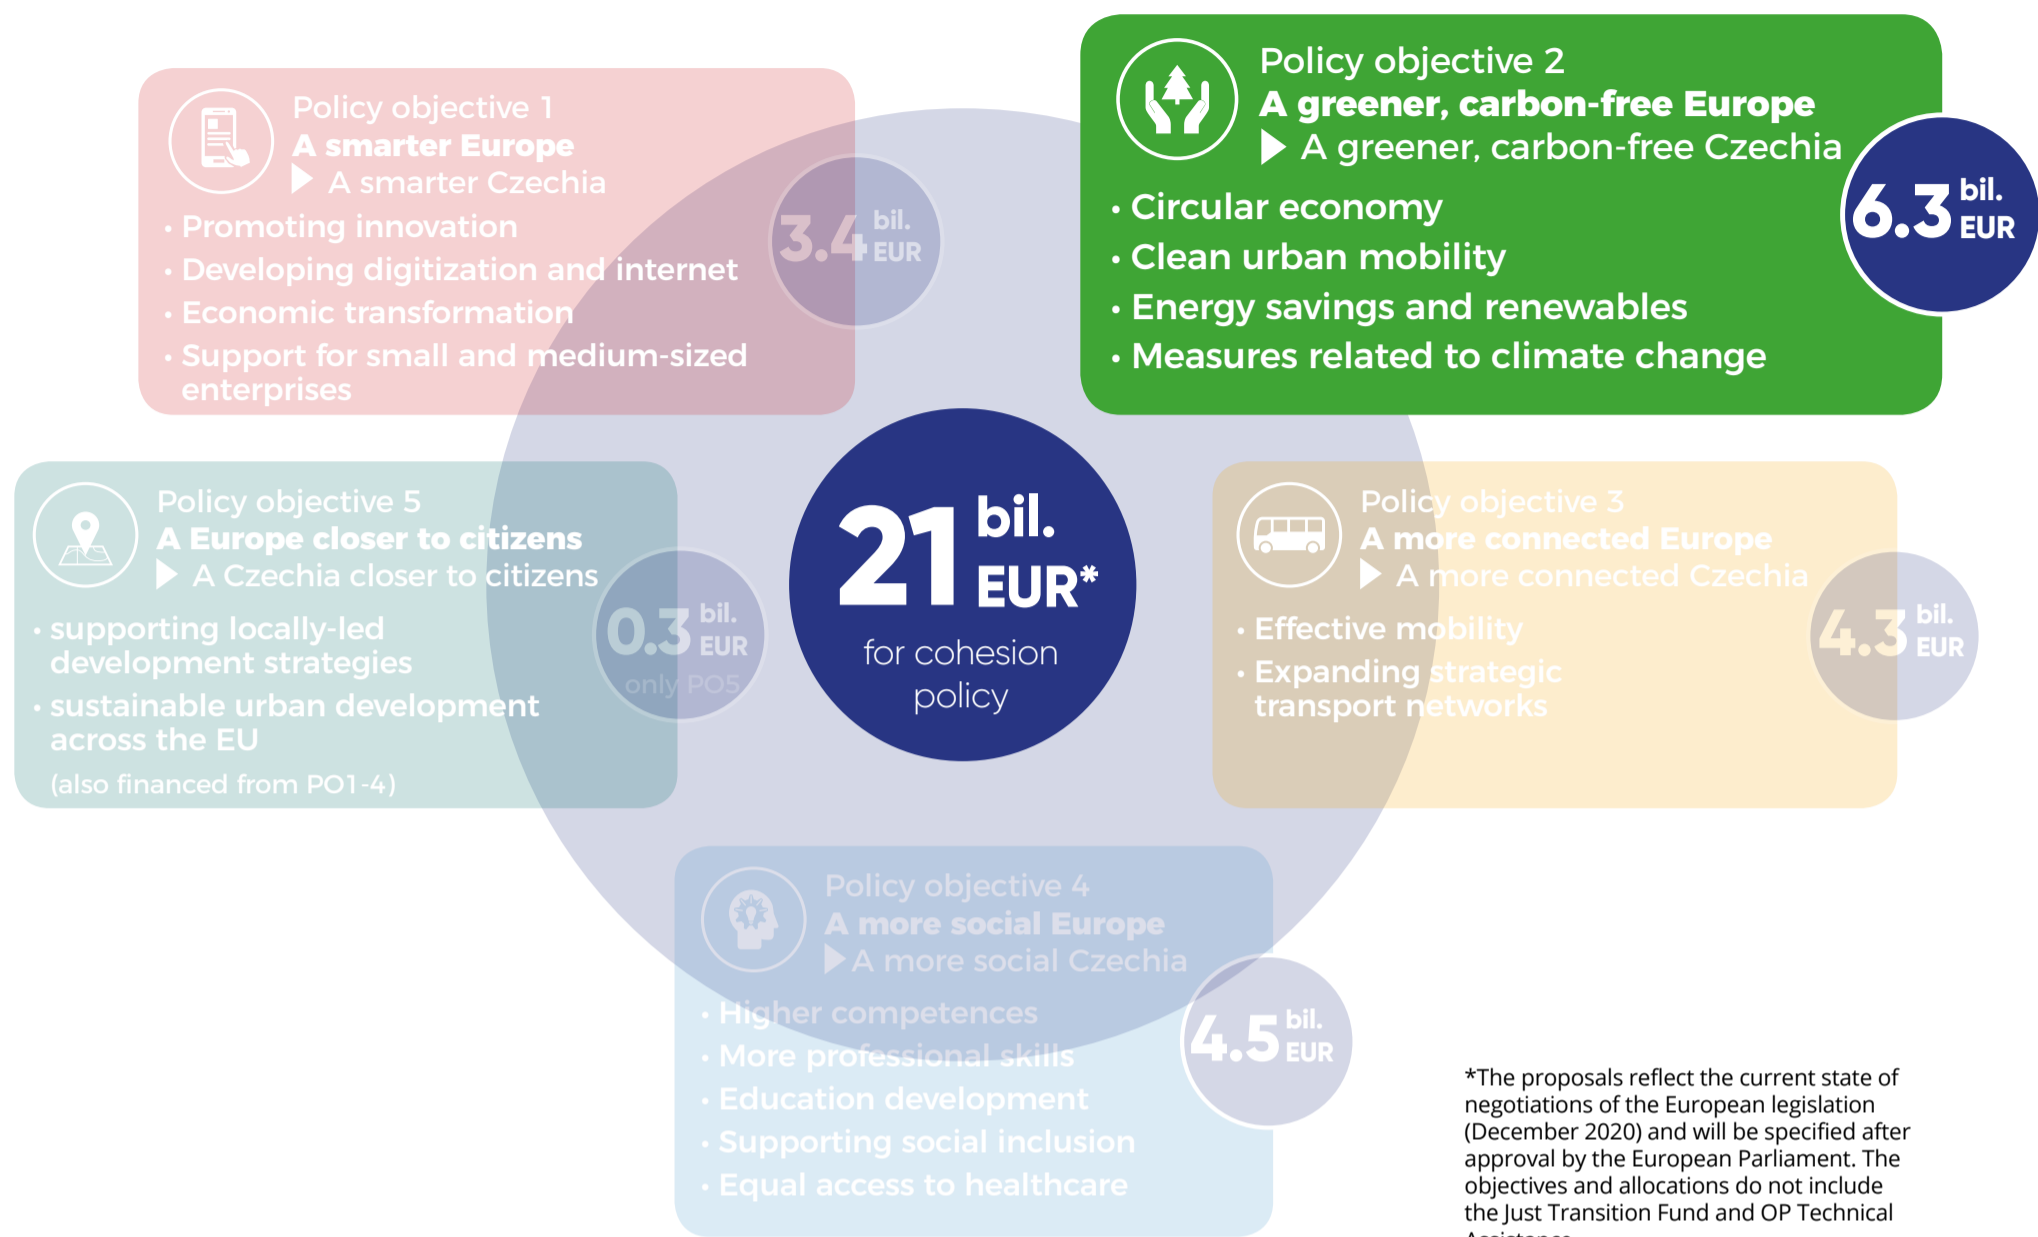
Policy objective 1
A smarter Europe
▶ A smarter Czechia

• Promoting innovation
• Developing digitization and internet
• Economic transformation
• Support for small and medium-sized enterprises

3.4 bil. EUR

Policy objective 2
A greener, carbon-free Europe
▶ A greener, carbon-free Czechia

• Circular economy
• Clean urban mobility
• Energy savings and renewables
• Measures related to climate change

6.3 bil. EUR

Policy objective 5
A Europe closer to citizens
▶ A Czechia closer to citizens

• supporting locally-led development strategies
• sustainable urban development across the EU

(also financed from PO1-4)

0.3 bil. EUR only PO5

21 bil. EUR*
for cohesion policy

Policy objective 3
A more connected Europe
▶ A more connected Czechia

• Effective mobility
• Expanding strategic transport networks

4.3 bil. EUR

Policy objective 4
A more social Europe
▶ A more social Czechia

• Higher competences
• More professional skills
• Education development
• Supporting social inclusion
• Equal access to healthcare

4.5 bil. EUR

*The proposals reflect the current state of negotiations of the European legislation (December 2020) and will be specified after approval by the European Parliament. The objectives and allocations do not include the Just Transition Fund and OP Technical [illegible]